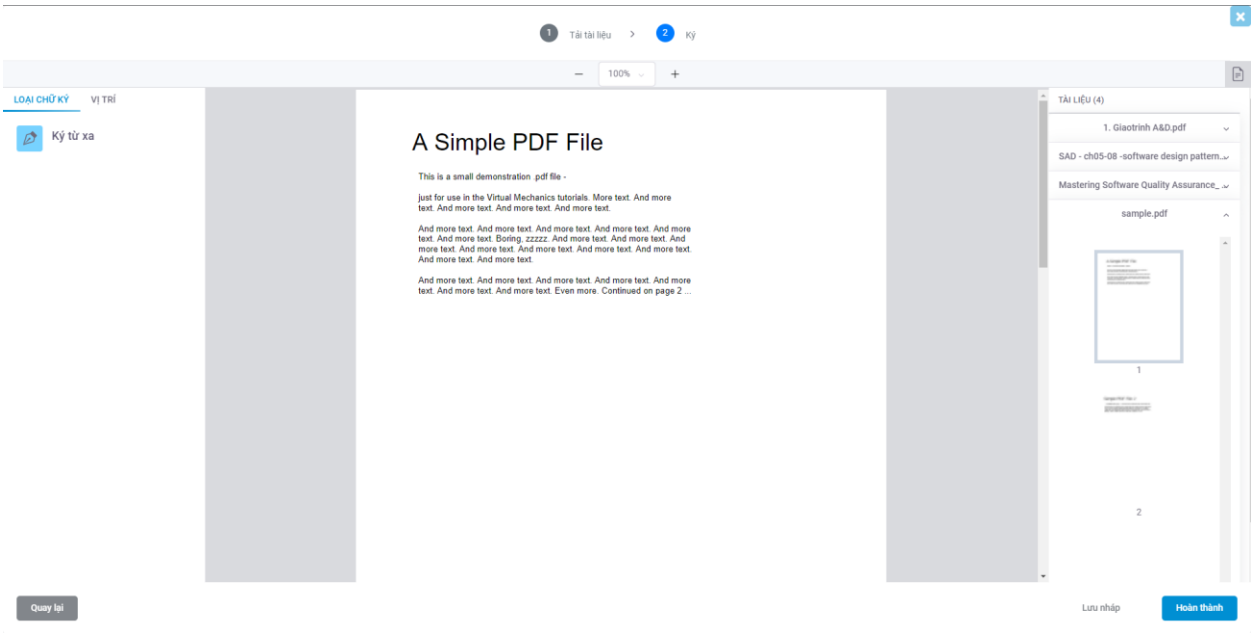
1 Tải tài liệu > 2 Ký

− 100% +

LOẠI CHỮ KÝ VỊ TRÍ

Ký từ xa

A Simple PDF File

This is a small demonstration .pdf file -

just for use in the Virtual Mechanics tutorials. More text. And more text. And more text. And more text. And more text.

And more text. And more text. And more text. And more text. And more text. And more text. Boring, zzzzz. And more text. And more text. And more text. And more text. And more text. And more text. And more text. And more text. And more text.

And more text. And more text. And more text. And more text. And more text. And more text. And more text. Even more. Continued on page 2 ...

TÀI LIỆU (4)

1. Giaotrinh A&D.pdf

SAD - ch05-08 -software design pattern...

Mastering Software Quality Assurance_...

sample.pdf

1

2

Quay lại

Lưu nháp

Hoàn thành